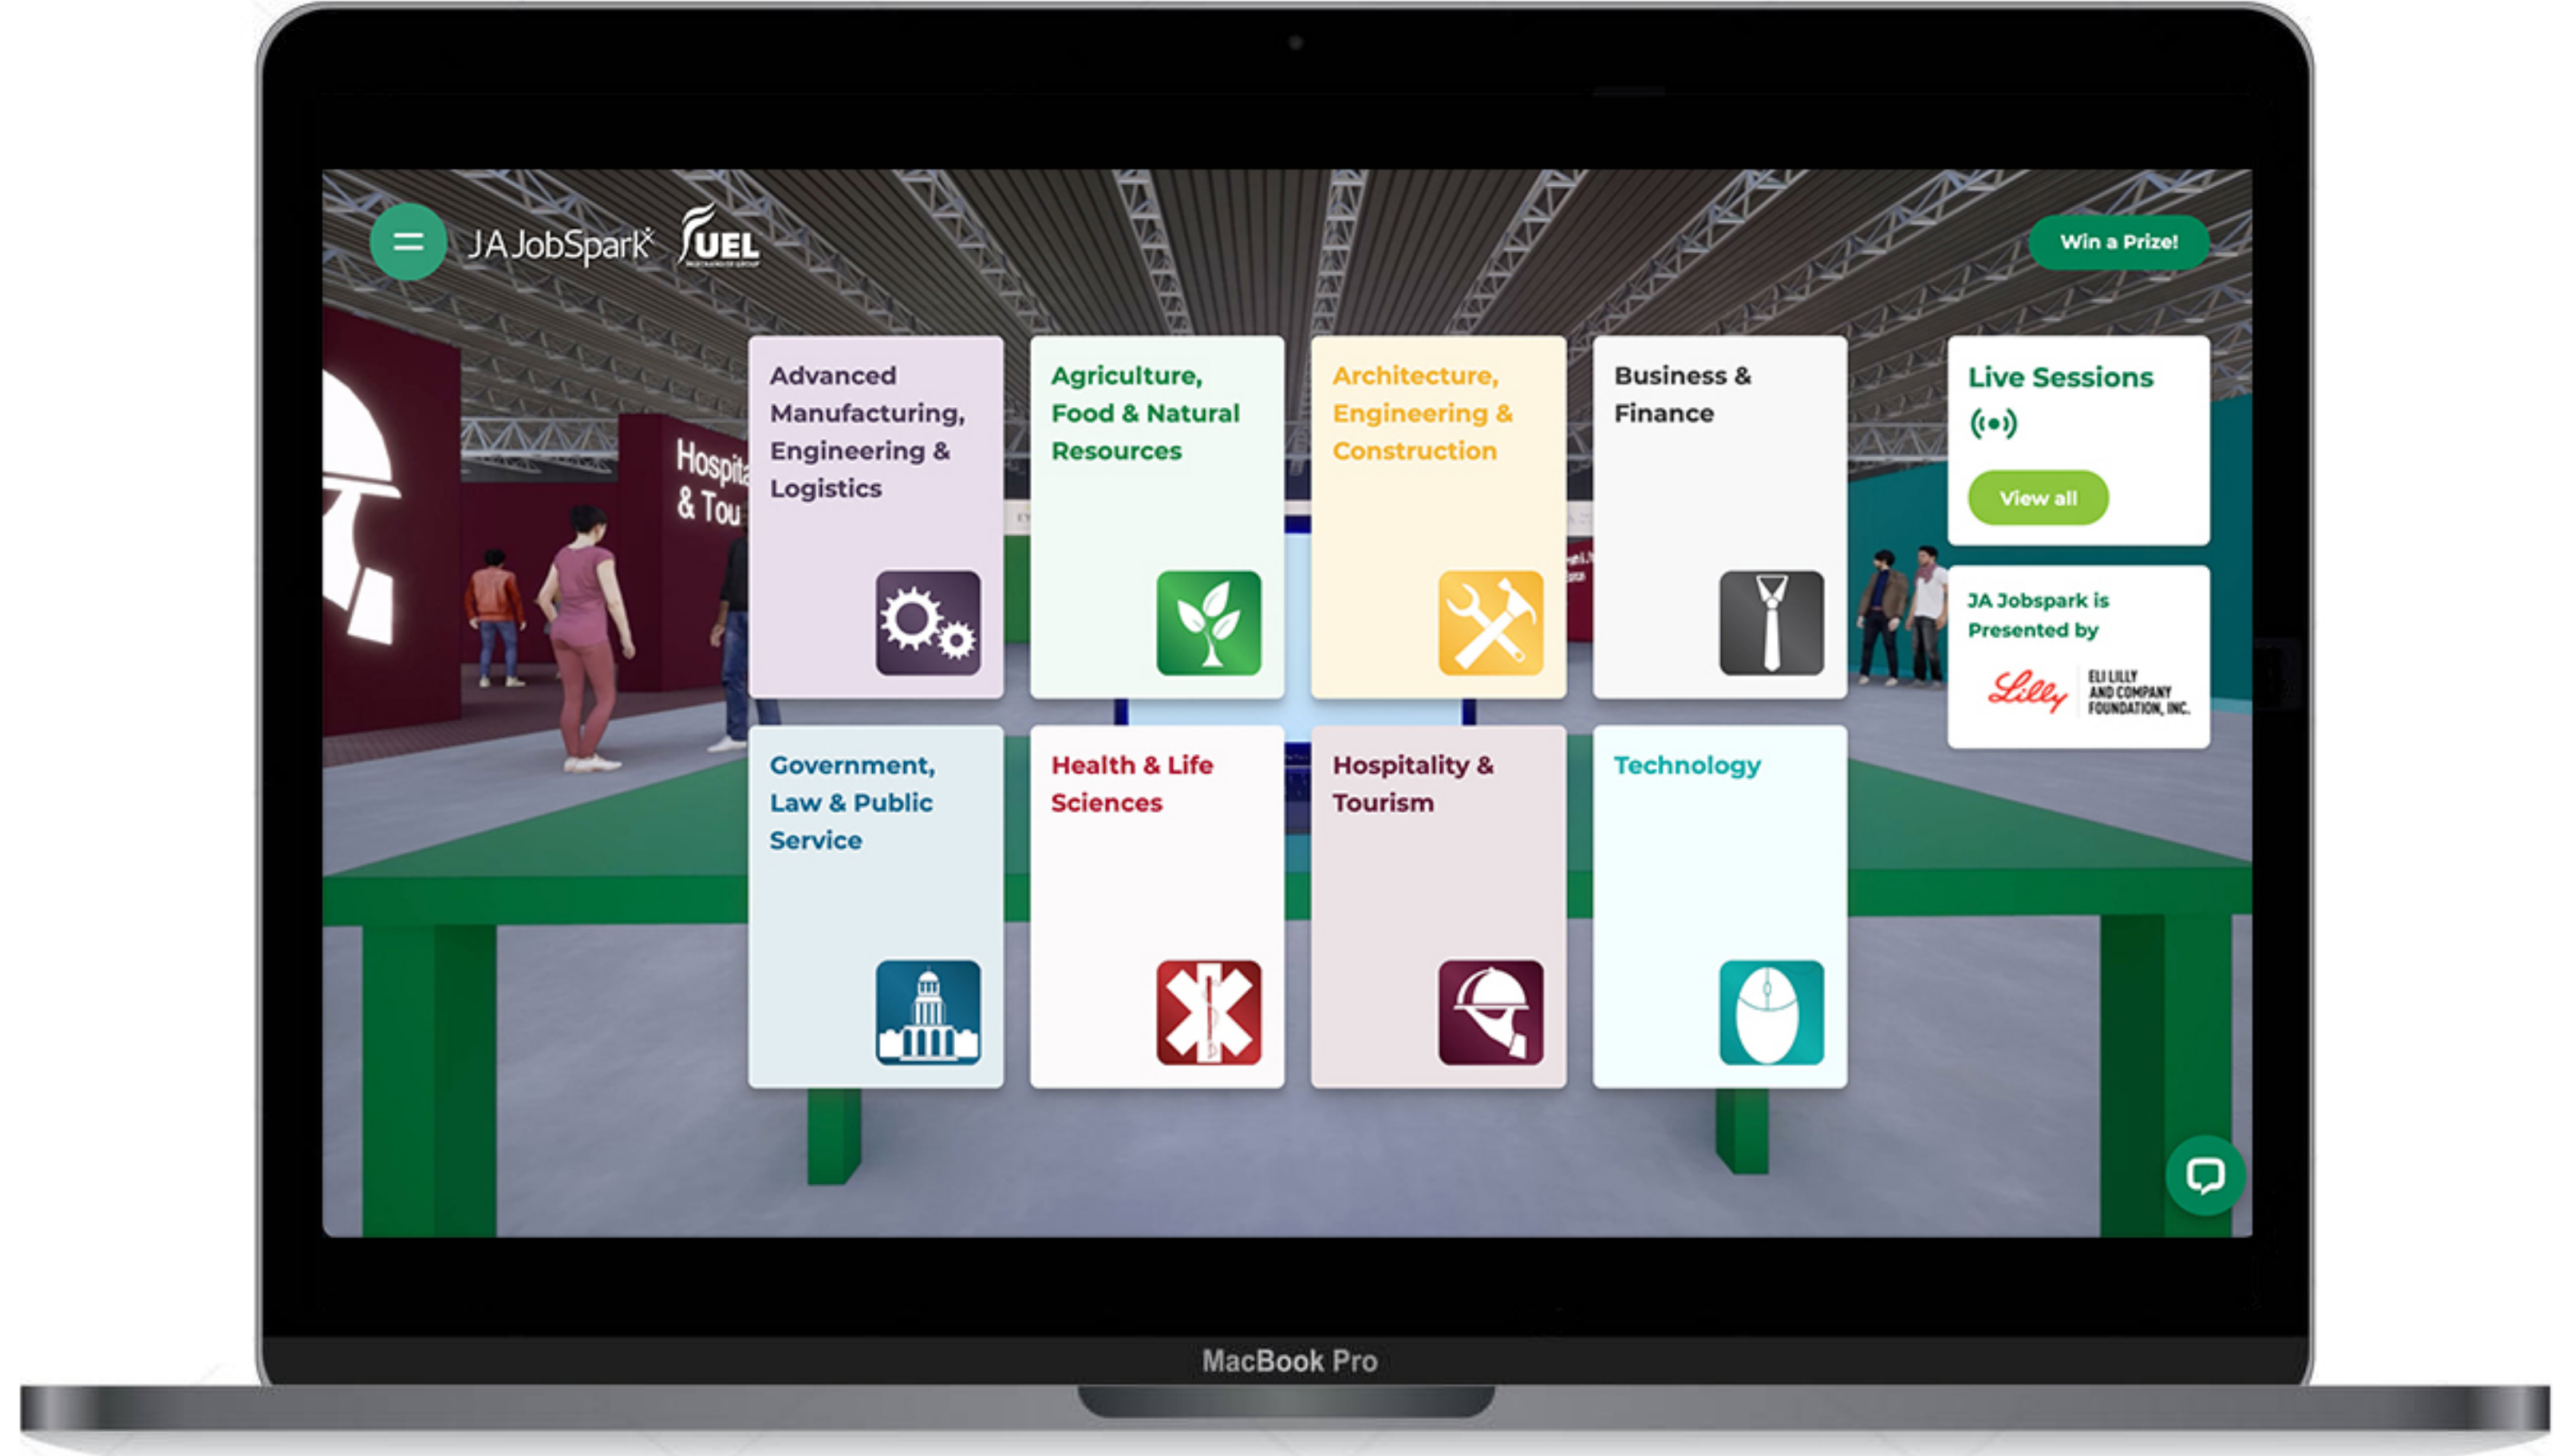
JA JobSpark FUEL

Win a Prize!

Hospita & Tou

Advanced Manufacturing, Engineering & Logistics

Agriculture, Food & Natural Resources

Architecture, Engineering & Construction

Business & Finance

Live Sessions

View all

JA Jobspark is Presented by

Lilly ELI LILLY AND COMPANY FOUNDATION, INC.

Government, Law & Public Service

Health & Life Sciences

Hospitality & Tourism

Technology

MacBook Pro